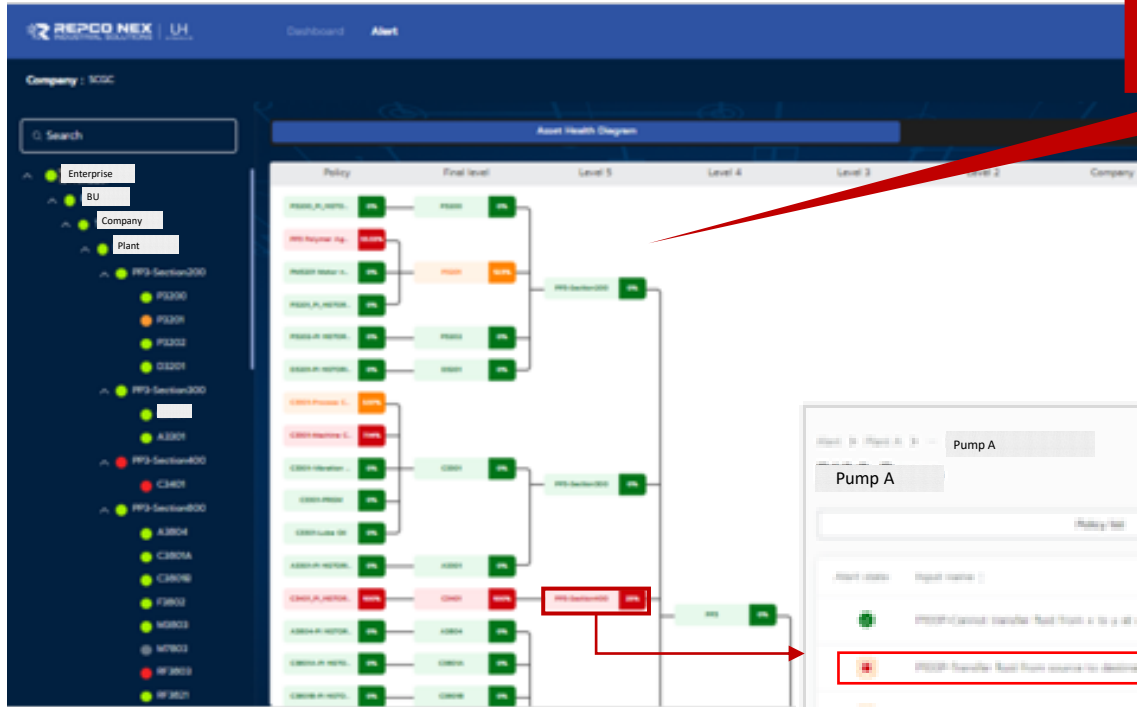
REPCO NEX INDUSTRIAL SOLUTIONS | UH

Dashboard Alert

Company : SCGC

Search

Enterprise
BU
Company
Plant
PP3-Section200
P3200
P3201
P3202
D3201
PP3-Section300
A3301
PP3-Section400
C3401
PP3-Section800
A3804
C3801A
C3801B
F3802
M3803
M7803
RF3803
RF3821

Asset Health Diagram

Policy | Final level | Level 5 | Level 4 | Level 3 | Level 2 | Company

P3201
PP3-Section200
C3301
PP3-Section300
C3401
PP3-Section400
PP3
A3804
C3801A
C3801B

Pump A

Pump A

Policy list

Alert state
Input name
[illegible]
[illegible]